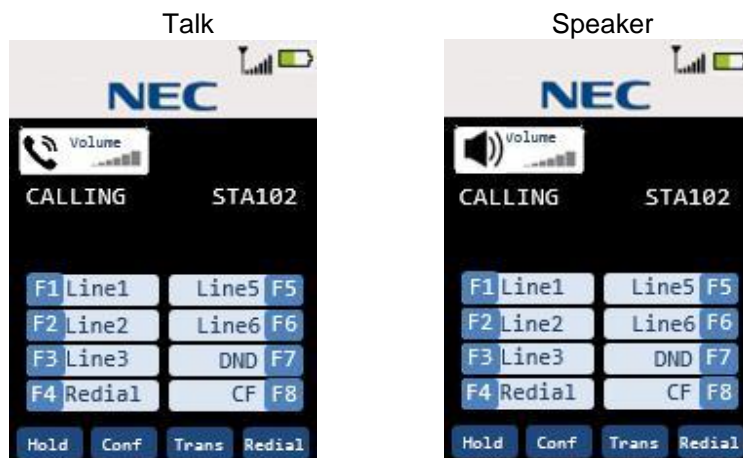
Talk

NEC

Volume

CALLING STA102

F1 Line1
Line5 F5
F2 Line2
Line6 F6
F3 Line3
DND F7
F4 Redial
CF F8

Hold Conf Trans Redial

Speaker

NEC

Volume

CALLING STA102

F1 Line1
Line5 F5
F2 Line2
Line6 F6
F3 Line3
DND F7
F4 Redial
CF F8

Hold Conf Trans Redial